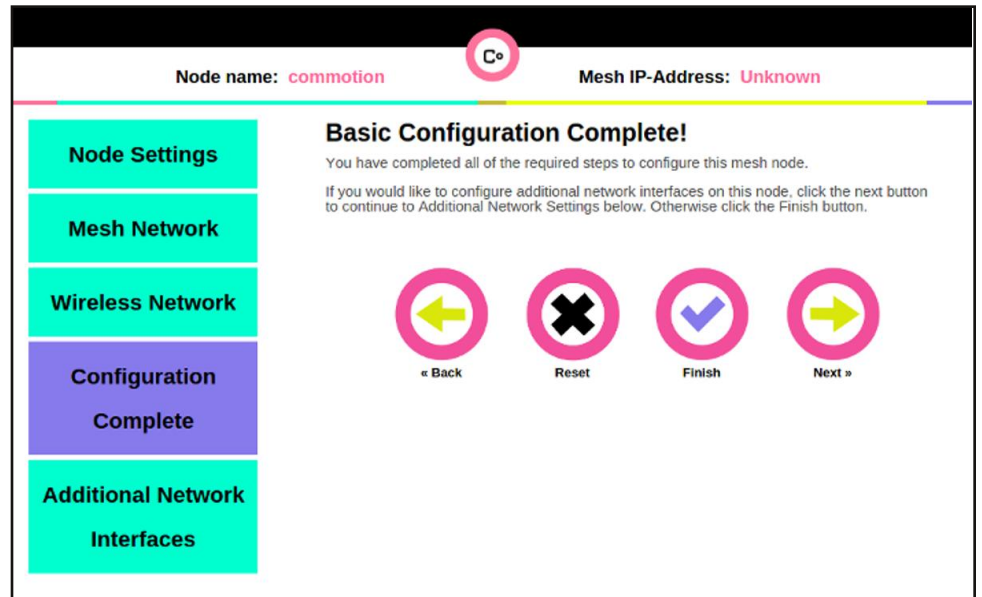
Co

Node name: commotion

Mesh IP-Address: Unknown

Node Settings

Mesh Network

Wireless Network

Configuration Complete

Additional Network Interfaces

Basic Configuration Complete!

You have completed all of the required steps to configure this mesh node.

If you would like to configure additional network interfaces on this node, click the next button to continue to Additional Network Settings below. Otherwise click the Finish button.

« Back

Reset

Finish

Next »